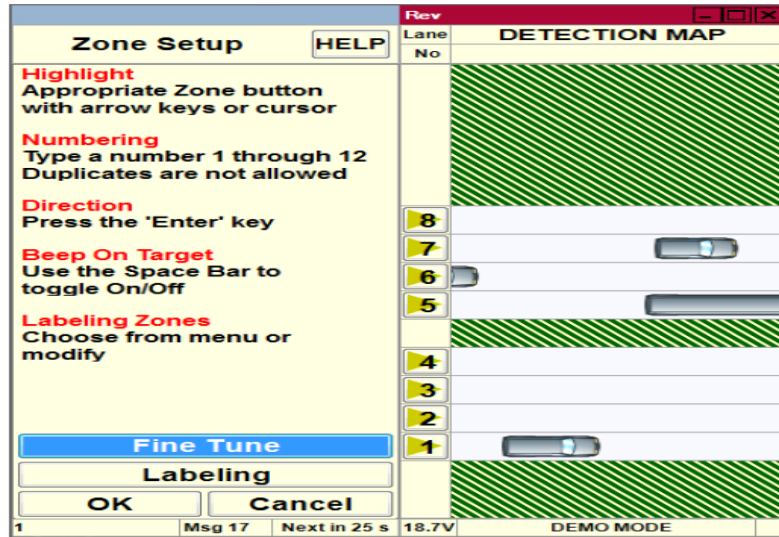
Zone Setup

HELP

Highlight
Appropriate Zone button with arrow keys or cursor

Numbering
Type a number 1 through 12
Duplicates are not allowed

Direction
Press the 'Enter' key

Beep On Target
Use the Space Bar to toggle On/Off

Labeling Zones
Choose from menu or modify

Fine Tune

Labeling

OK

Cancel

1 | Msg 17 | Next in 25 s

Rev

Lane No

DETECTION MAP

8
7
6
5
4
3
2
1

18.7V | DEMO MODE